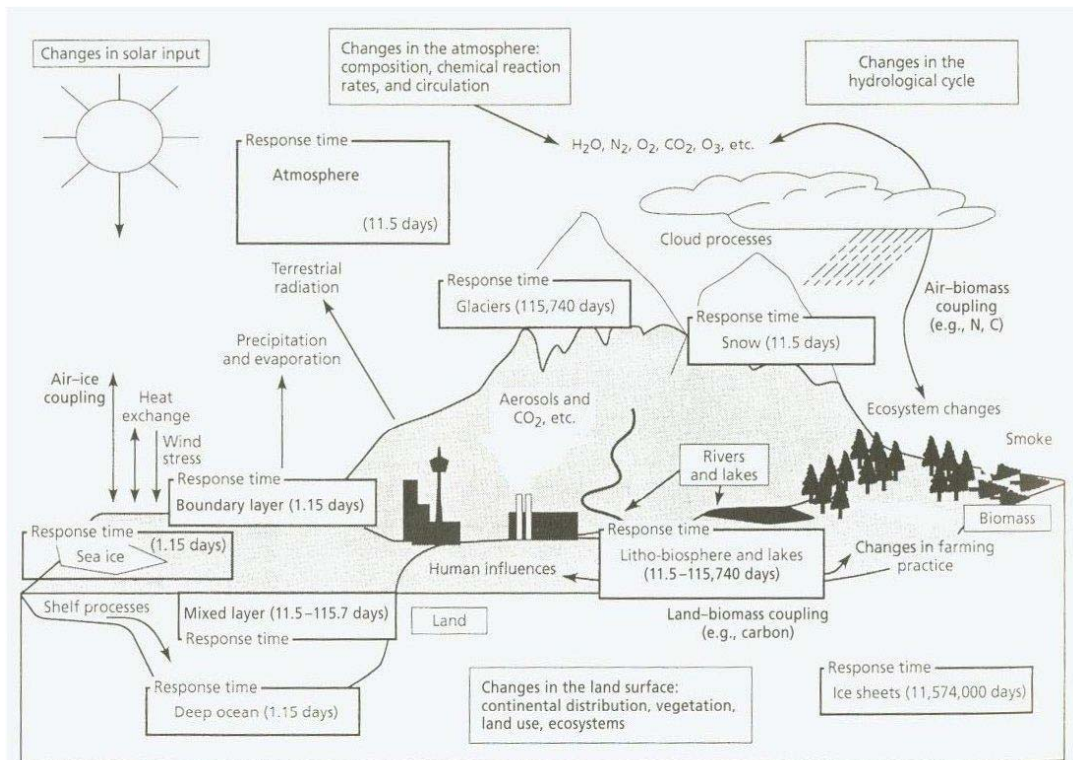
Changes in solar input

Changes in the atmosphere: composition, chemical reaction rates, and circulation

Changes in the hydrological cycle

$H_2O$, $N_2$, $O_2$, $CO_2$, $O_3$, etc.

Response time
Atmosphere
(11.5 days)

Cloud processes

Terrestrial radiation

Response time
Glaciers (115,740 days)

Response time
Snow (11.5 days)

Air–biomass coupling (e.g., N, C)

Precipitation and evaporation

Air–ice coupling

Heat exchange

Wind stress

Aerosols and $CO_2$, etc.

Ecosystem changes

Smoke

Rivers and lakes

Response time
Boundary layer (1.15 days)

Response time
Sea ice
(1.15 days)

Response time
Litho-biosphere and lakes (11.5–115,740 days)

Biomass

Human influences

Changes in farming practice

Shelf processes

Mixed layer (11.5–115.7 days)
Response time

Land

Land–biomass coupling (e.g., carbon)

Response time
Deep ocean (1.15 days)

Changes in the land surface: continental distribution, vegetation, land use, ecosystems

Response time
Ice sheets (11,574,000 days)